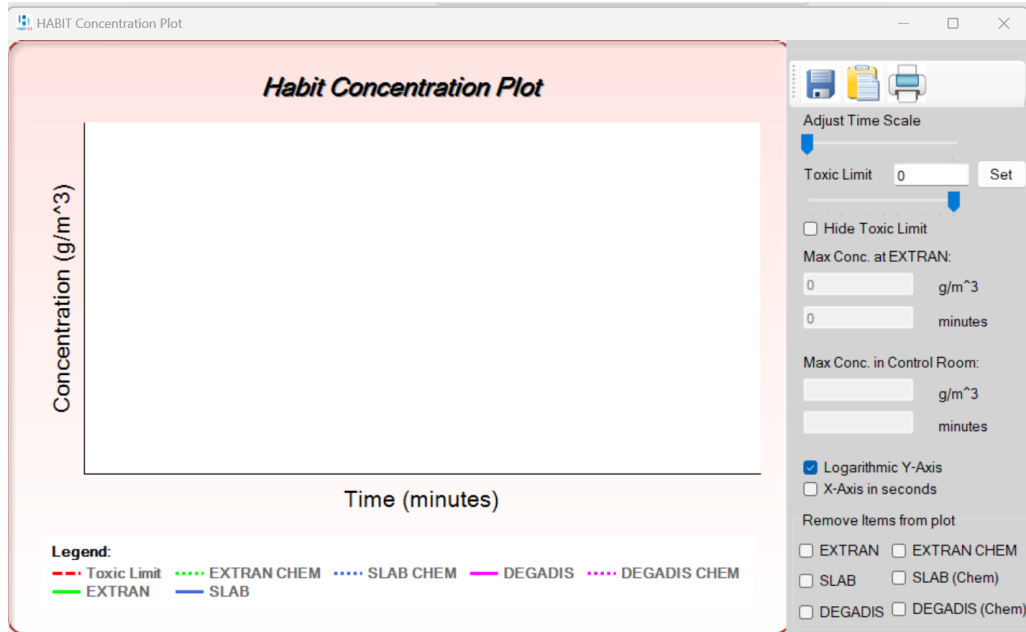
HABIT Concentration Plot

Habit Concentration Plot

Concentration (g/m^3)

Time (minutes)

Legend:
Toxic Limit
EXTRAN CHEM
SLAB CHEM
DEGADIS
DEGADIS CHEM
EXTRAN
SLAB

Adjust Time Scale

Toxic Limit 0 Set

Hide Toxic Limit

Max Conc. at EXTRAN:
0 g/m^3
0 minutes

Max Conc. in Control Room:
g/m^3
minutes

Logarithmic Y-Axis
X-Axis in seconds

Remove Items from plot
EXTRAN
EXTRAN CHEM
SLAB
SLAB (Chem)
DEGADIS
DEGADIS (Chem)